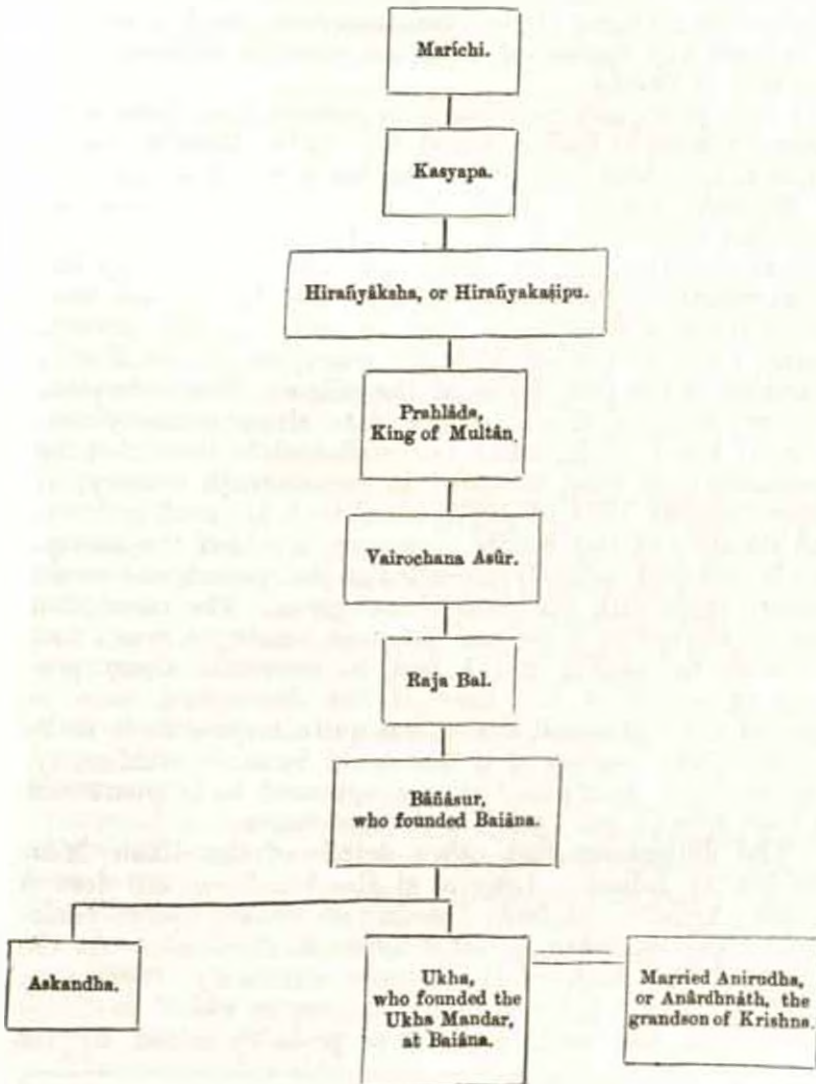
Marichi.

Kasyapa.

Hirañyâksha, or Hirañyakaşipu.

Prahlâda, King of Multân.

Vairochana Asûr.

Raja Bal.

Bâñâsur, who founded Baiâna.

Askandha.

Ukha, who founded the Ukha Mandar, at Baiâna.

Married Anirudha, or Anârdhnâth, the grandson of Krishna.